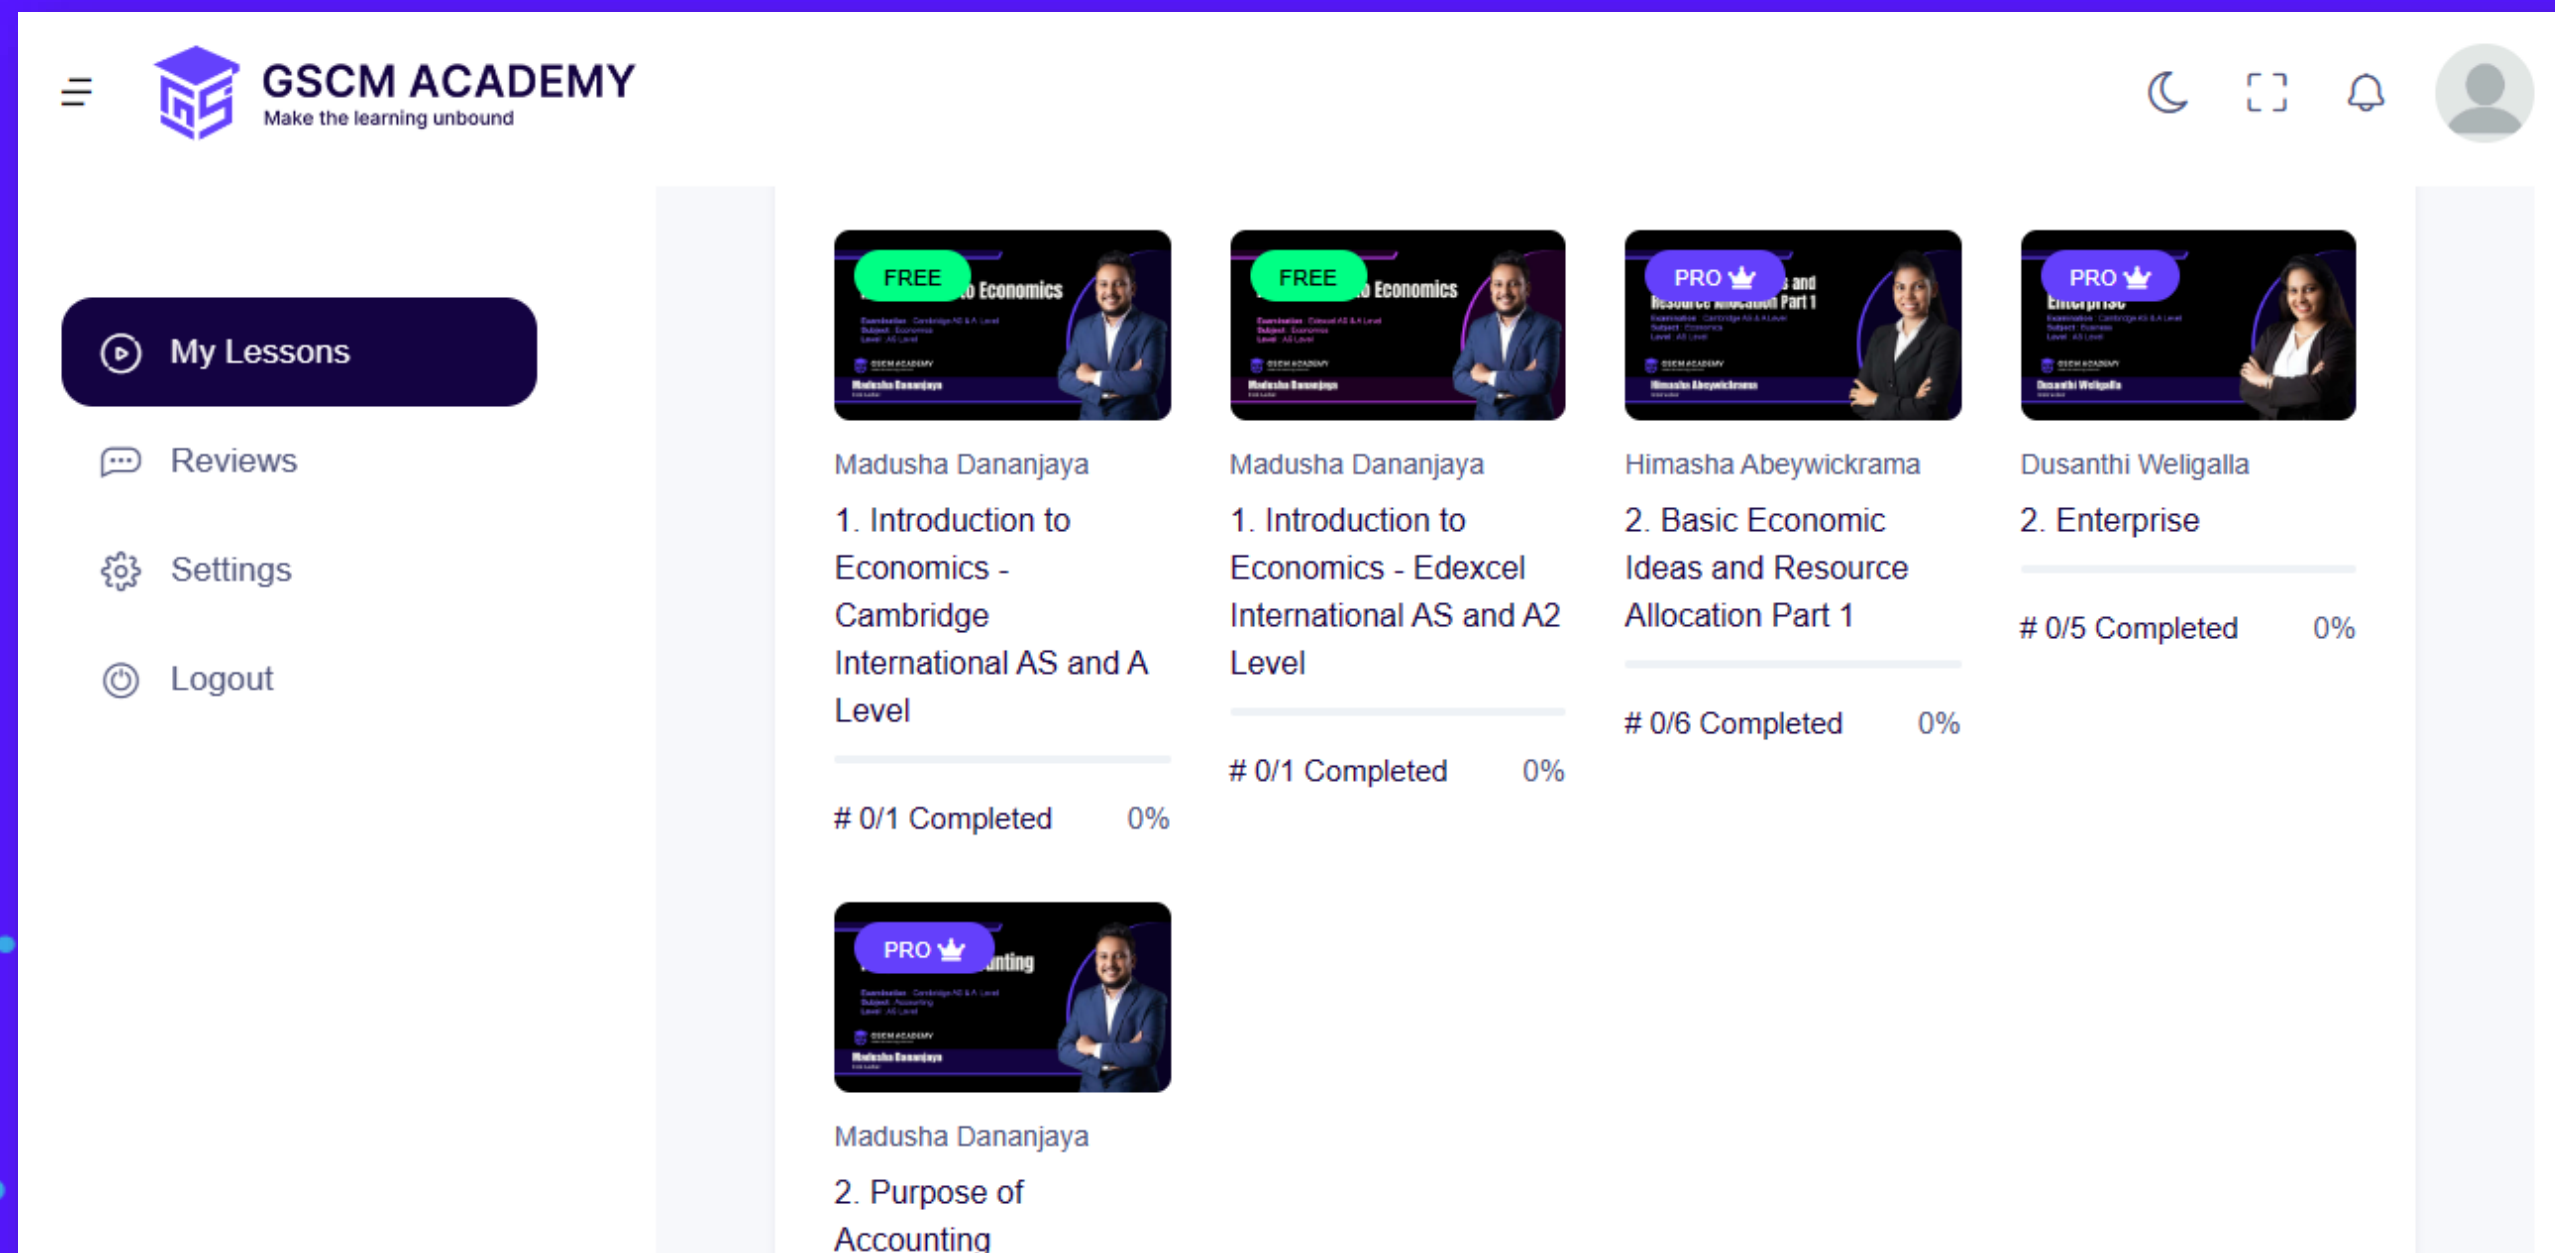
GSCM ACADEMY
Make the learning unbound

My Lessons
Reviews
Settings
Logout

FREE
Madusha Dananjaya
1. Introduction to Economics - Cambridge International AS and A Level
# 0/1 Completed 0%

FREE
Madusha Dananjaya
1. Introduction to Economics - Edexcel International AS and A2 Level
# 0/1 Completed 0%

PRO
Himasha Abeywickrama
2. Basic Economic Ideas and Resource Allocation Part 1
# 0/6 Completed 0%

PRO
Dusanthi Weligalla
2. Enterprise
# 0/5 Completed 0%

PRO
Madusha Dananjaya
2. Purpose of Accounting